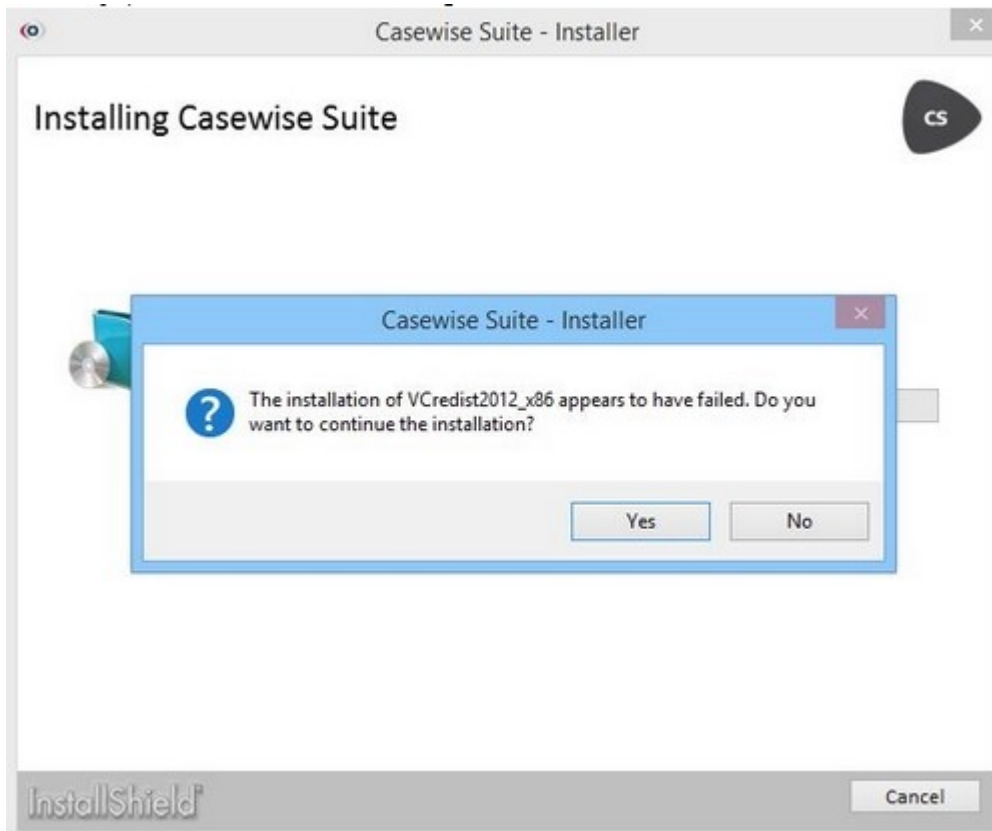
Casewise Suite - Installer

Installing Casewise Suite

CS

Casewise Suite - Installer

The installation of VCredist2012_x86 appears to have failed. Do you want to continue the installation?

Yes

No

InstallShield

Cancel